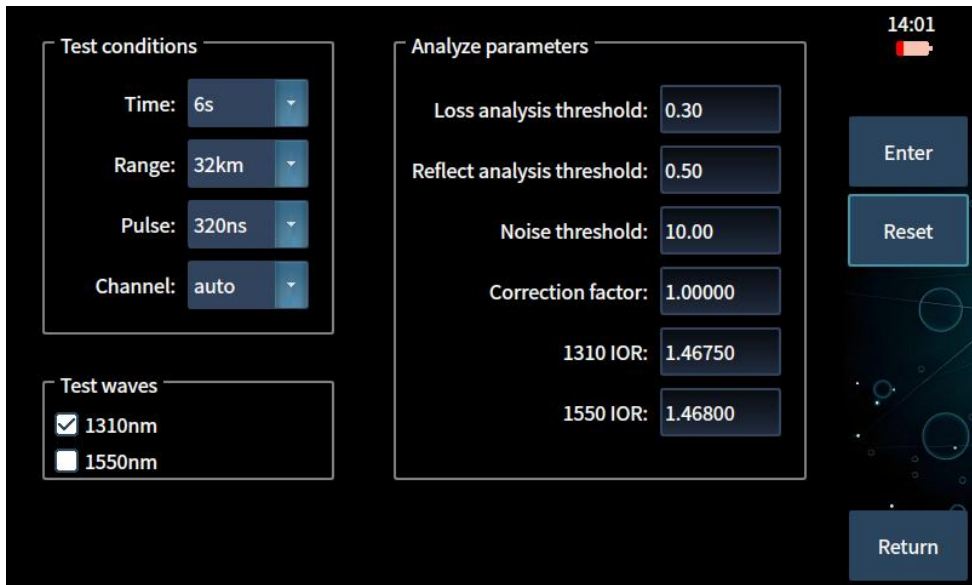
Test conditions

Time: 6s

Range: 32km

Pulse: 320ns

Channel: auto

Test waves

1310nm

1550nm

Analyze parameters

Loss analysis threshold: 0.30

Reflect analysis threshold: 0.50

Noise threshold: 10.00

Correction factor: 1.00000

1310 IOR: 1.46750

1550 IOR: 1.46800

14:01

Enter

Reset

Return